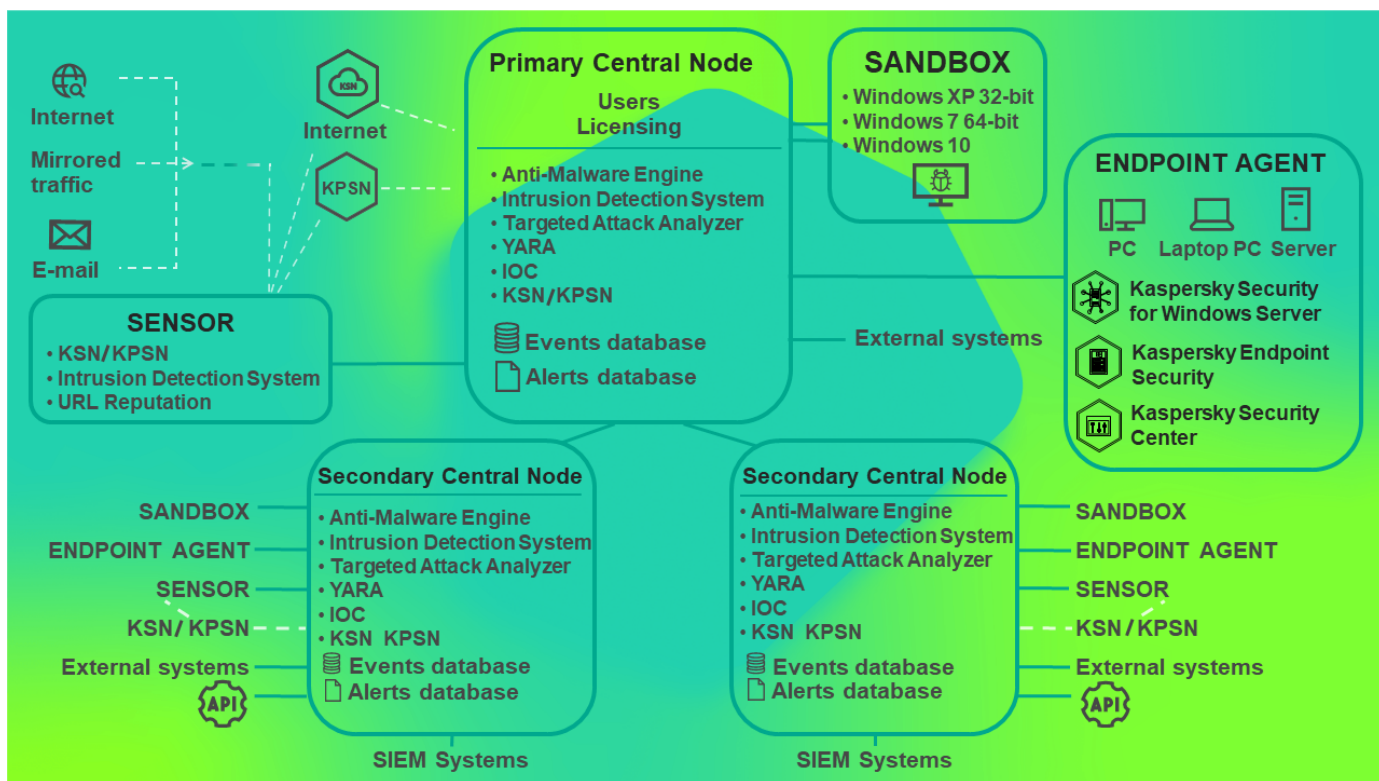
Internet

Mirrored traffic

E-mail

KSN

Internet

KPSN

Primary Central Node

Users
Licensing

• Anti-Malware Engine
• Intrusion Detection System
• Targeted Attack Analyzer
• YARA
• IOC
• KSN/KPSN

Events database
Alerts database

SANDBOX

• Windows XP 32-bit
• Windows 7 64-bit
• Windows 10

ENDPOINT AGENT

PC
Laptop PC
Server

Kaspersky Security for Windows Server

Kaspersky Endpoint Security

Kaspersky Security Center

External systems

SENSOR

• KSN/KPSN
• Intrusion Detection System
• URL Reputation

Secondary Central Node

• Anti-Malware Engine
• Intrusion Detection System
• Targeted Attack Analyzer
• YARA
• IOC
• KSN KPSN

Events database
Alerts database

SANDBOX
ENDPOINT AGENT
SENSOR
KSN/ KPSN
External systems
API

SIEM Systems

Secondary Central Node

• Anti-Malware Engine
• Intrusion Detection System
• Targeted Attack Analyzer
• YARA
• IOC
• KSN KPSN

Events database
Alerts database

SANDBOX
ENDPOINT AGENT
SENSOR
KSN/KPSN
External systems
API

SIEM Systems